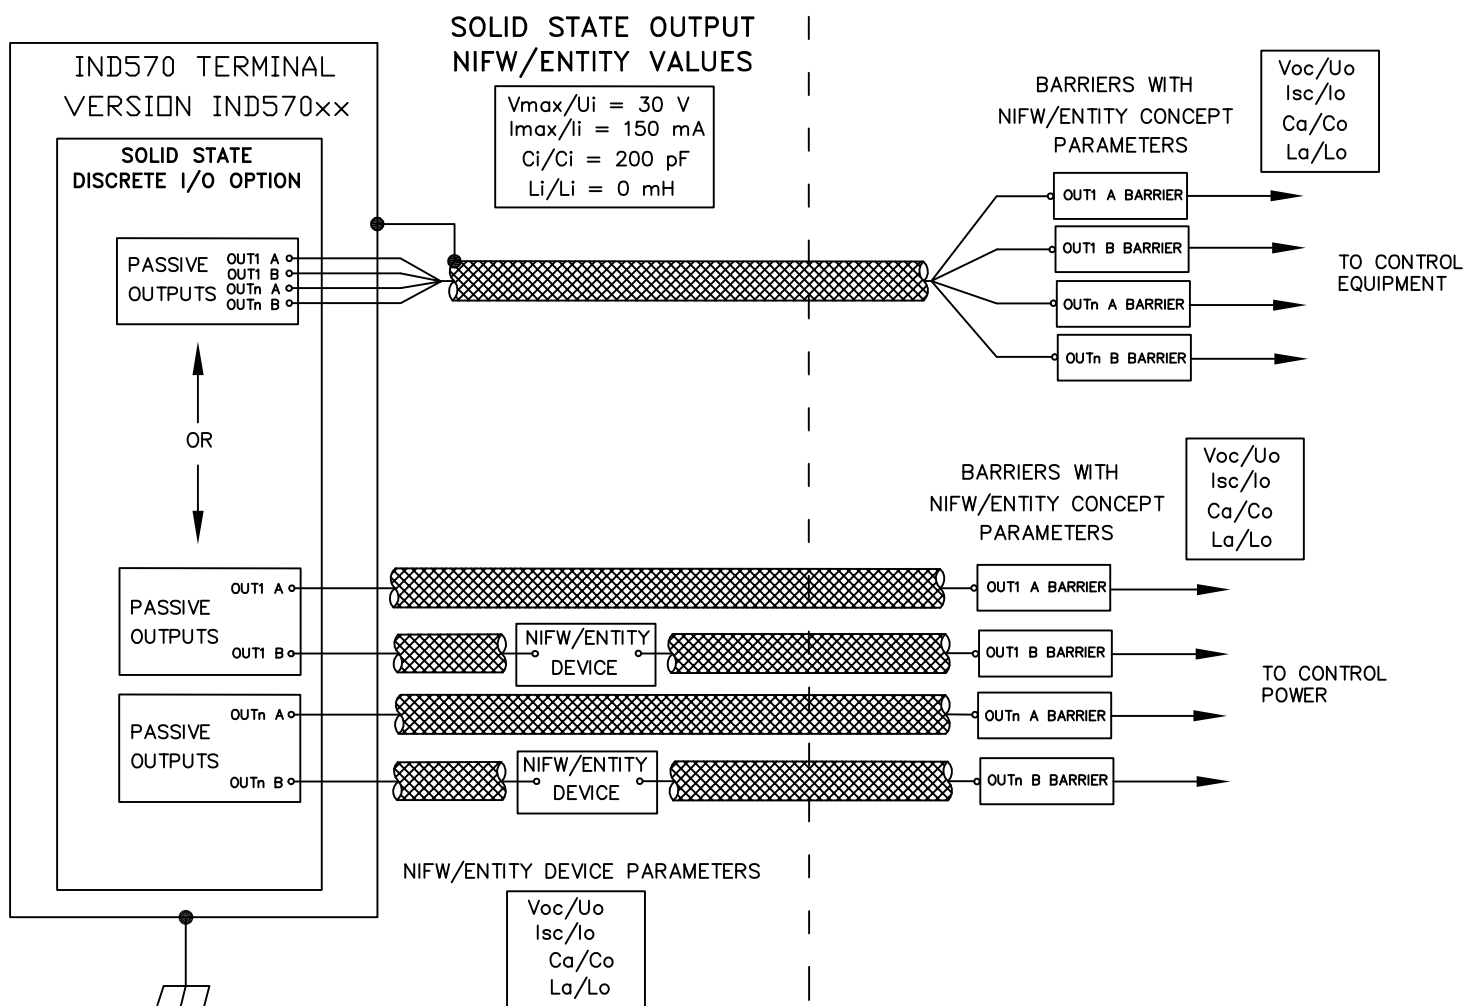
IND570 TERMINAL
VERSION IND570xx

SOLID STATE
DISCRETE I/O OPTION

PASSIVE OUTPUTS
OUT1 A
OUT1 B
OUTn A
OUTn B

OR

PASSIVE OUTPUTS
OUT1 A
OUT1 B

PASSIVE OUTPUTS
OUTn A
OUTn B

SOLID STATE OUTPUT
NIFW/ENTITY VALUES

Vmax/Ui = 30 V
Imax/Ii = 150 mA
Ci/Ci = 200 pF
Li/Li = 0 mH

BARRIERS WITH
NIFW/ENTITY CONCEPT
PARAMETERS

Voc/Uo
Isc/Io
Ca/Co
La/Lo

OUT1 A BARRIER
OUT1 B BARRIER
OUTn A BARRIER
OUTn B BARRIER

TO CONTROL
EQUIPMENT

BARRIERS WITH
NIFW/ENTITY CONCEPT
PARAMETERS

Voc/Uo
Isc/Io
Ca/Co
La/Lo

NIFW/ENTITY
DEVICE

OUT1 A BARRIER
OUT1 B BARRIER
OUTn A BARRIER
OUTn B BARRIER

NIFW/ENTITY
DEVICE

TO CONTROL
POWER

NIFW/ENTITY DEVICE PARAMETERS

Voc/Uo
Isc/Io
Ca/Co
La/Lo